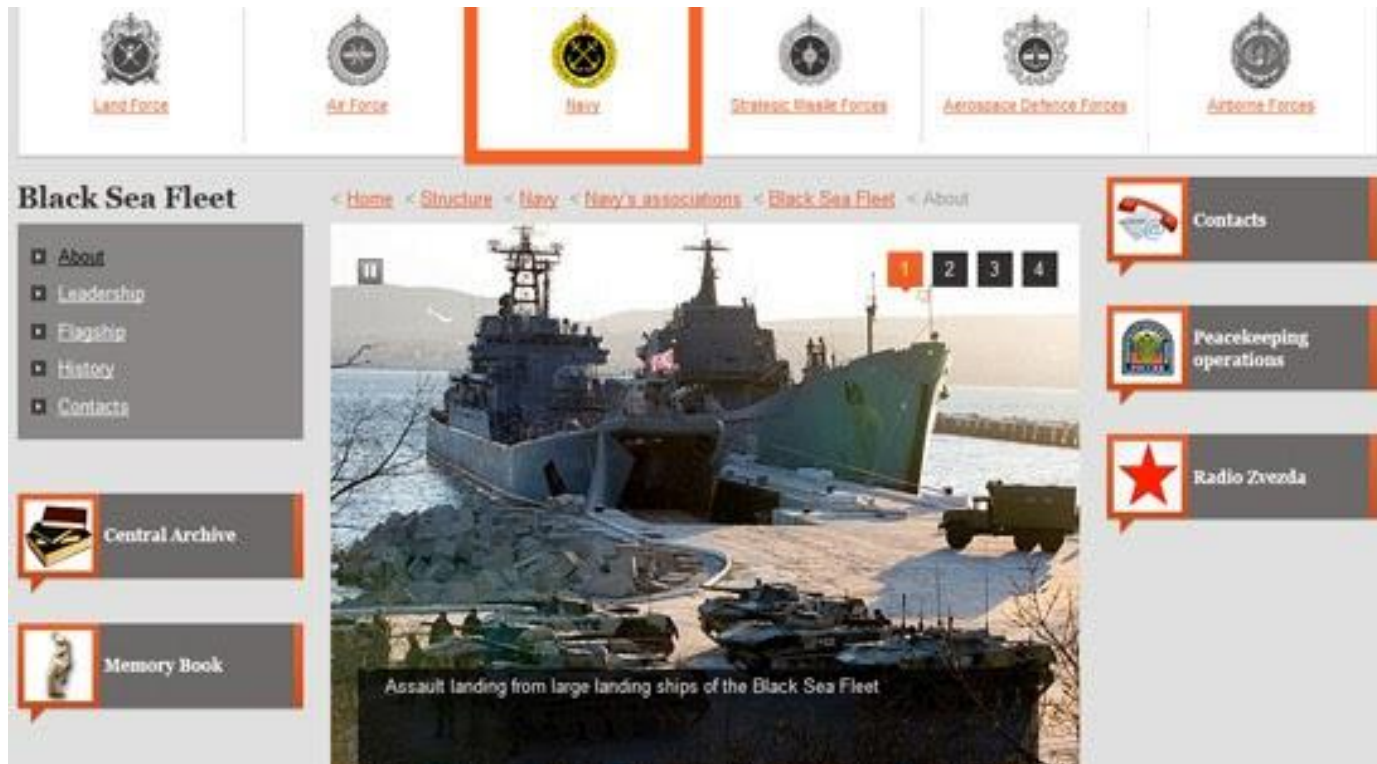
Land Force Air Force Navy Strategic Missile Forces Aerospace Defence Forces Airborne Forces

Black Sea Fleet

About
Leadership
Flagship
History
Contacts

Central Archive

Memory Book

< Home < Structure < Navy < Navy's associations < Black Sea Fleet < About

1 2 3 4

Assault landing from large landing ships of the Black Sea Fleet

Contacts

Peacekeeping operations

Radio Zvezda